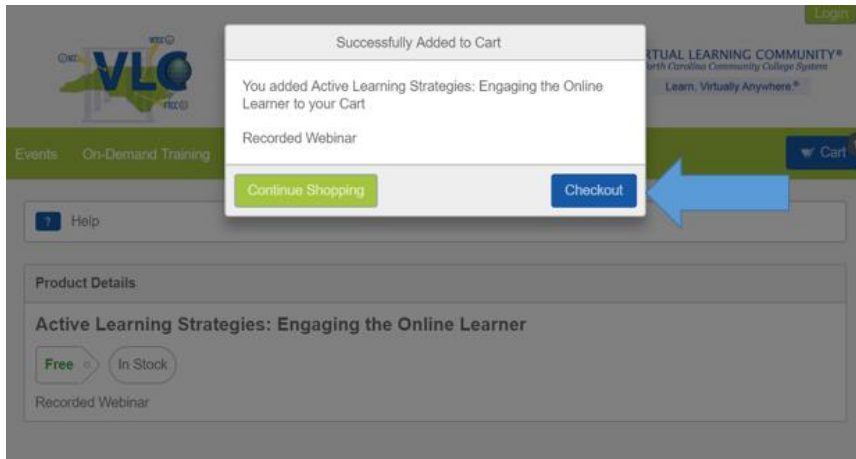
Login

VLC

RTUAL LEARNING COMMUNITY®
orth Carolina Community College System
Learn. Virtually Anywhere®

Events On-Demand Training

Cart

Successfully Added to Cart

You added Active Learning Strategies: Engaging the Online Learner to your Cart

Recorded Webinar

Continue Shopping

Checkout

? Help

Product Details

Active Learning Strategies: Engaging the Online Learner

Free

In Stock

Recorded Webinar